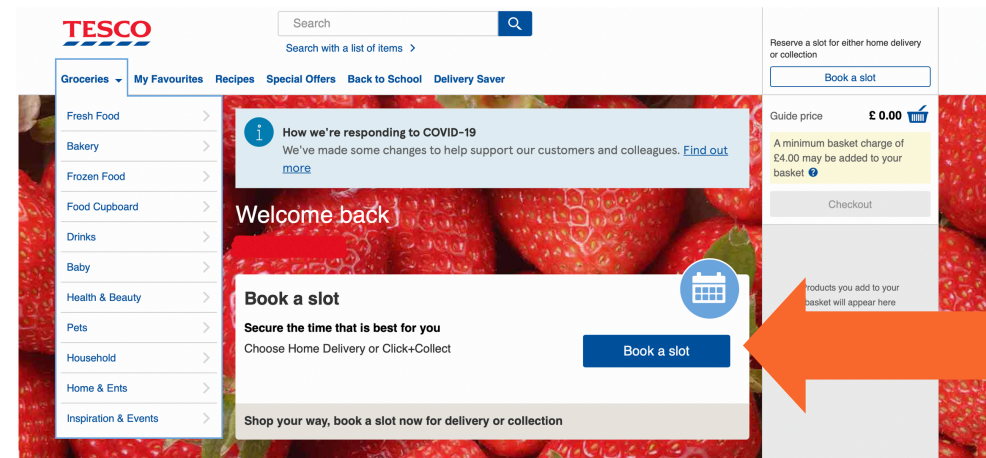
TESCO

Search

Search with a list of items >

Groceries
My Favourites
Recipes
Special Offers
Back to School
Delivery Saver

Reserve a slot for either home delivery or collection

Book a slot

Fresh Food
Bakery
Frozen Food
Food Cupboard
Drinks
Baby
Health & Beauty
Pets
Household
Home & Ents
Inspiration & Events

How we're responding to COVID-19
We've made some changes to help support our customers and colleagues. Find out more

Welcome back

Book a slot
Secure the time that is best for you
Choose Home Delivery or Click+Collect

Book a slot

Shop your way, book a slot now for delivery or collection

Guide price £ 0.00

A minimum basket charge of £4.00 may be added to your basket

Checkout

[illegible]roducts you add to your basket will appear here